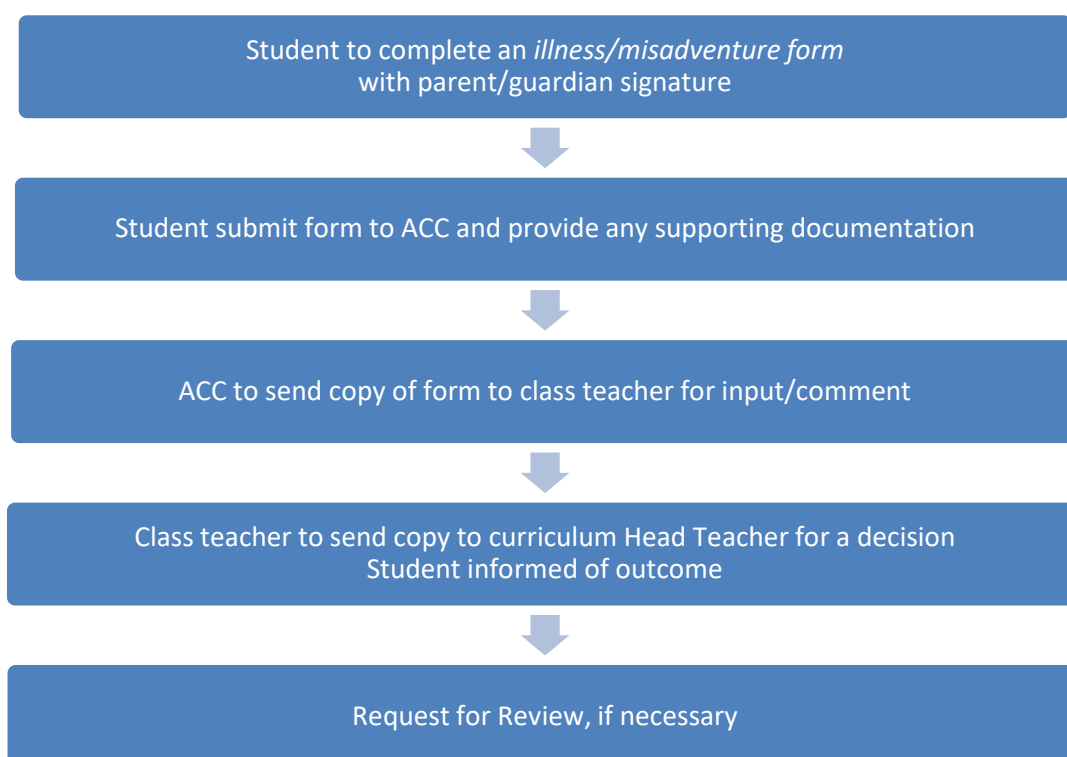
Student to complete an illness/misadventure form
with parent/guardian signature

Student submit form to ACC and provide any supporting documentation

ACC to send copy of form to class teacher for input/comment

Class teacher to send copy to curriculum Head Teacher for a decision
Student informed of outcome

Request for Review, if necessary